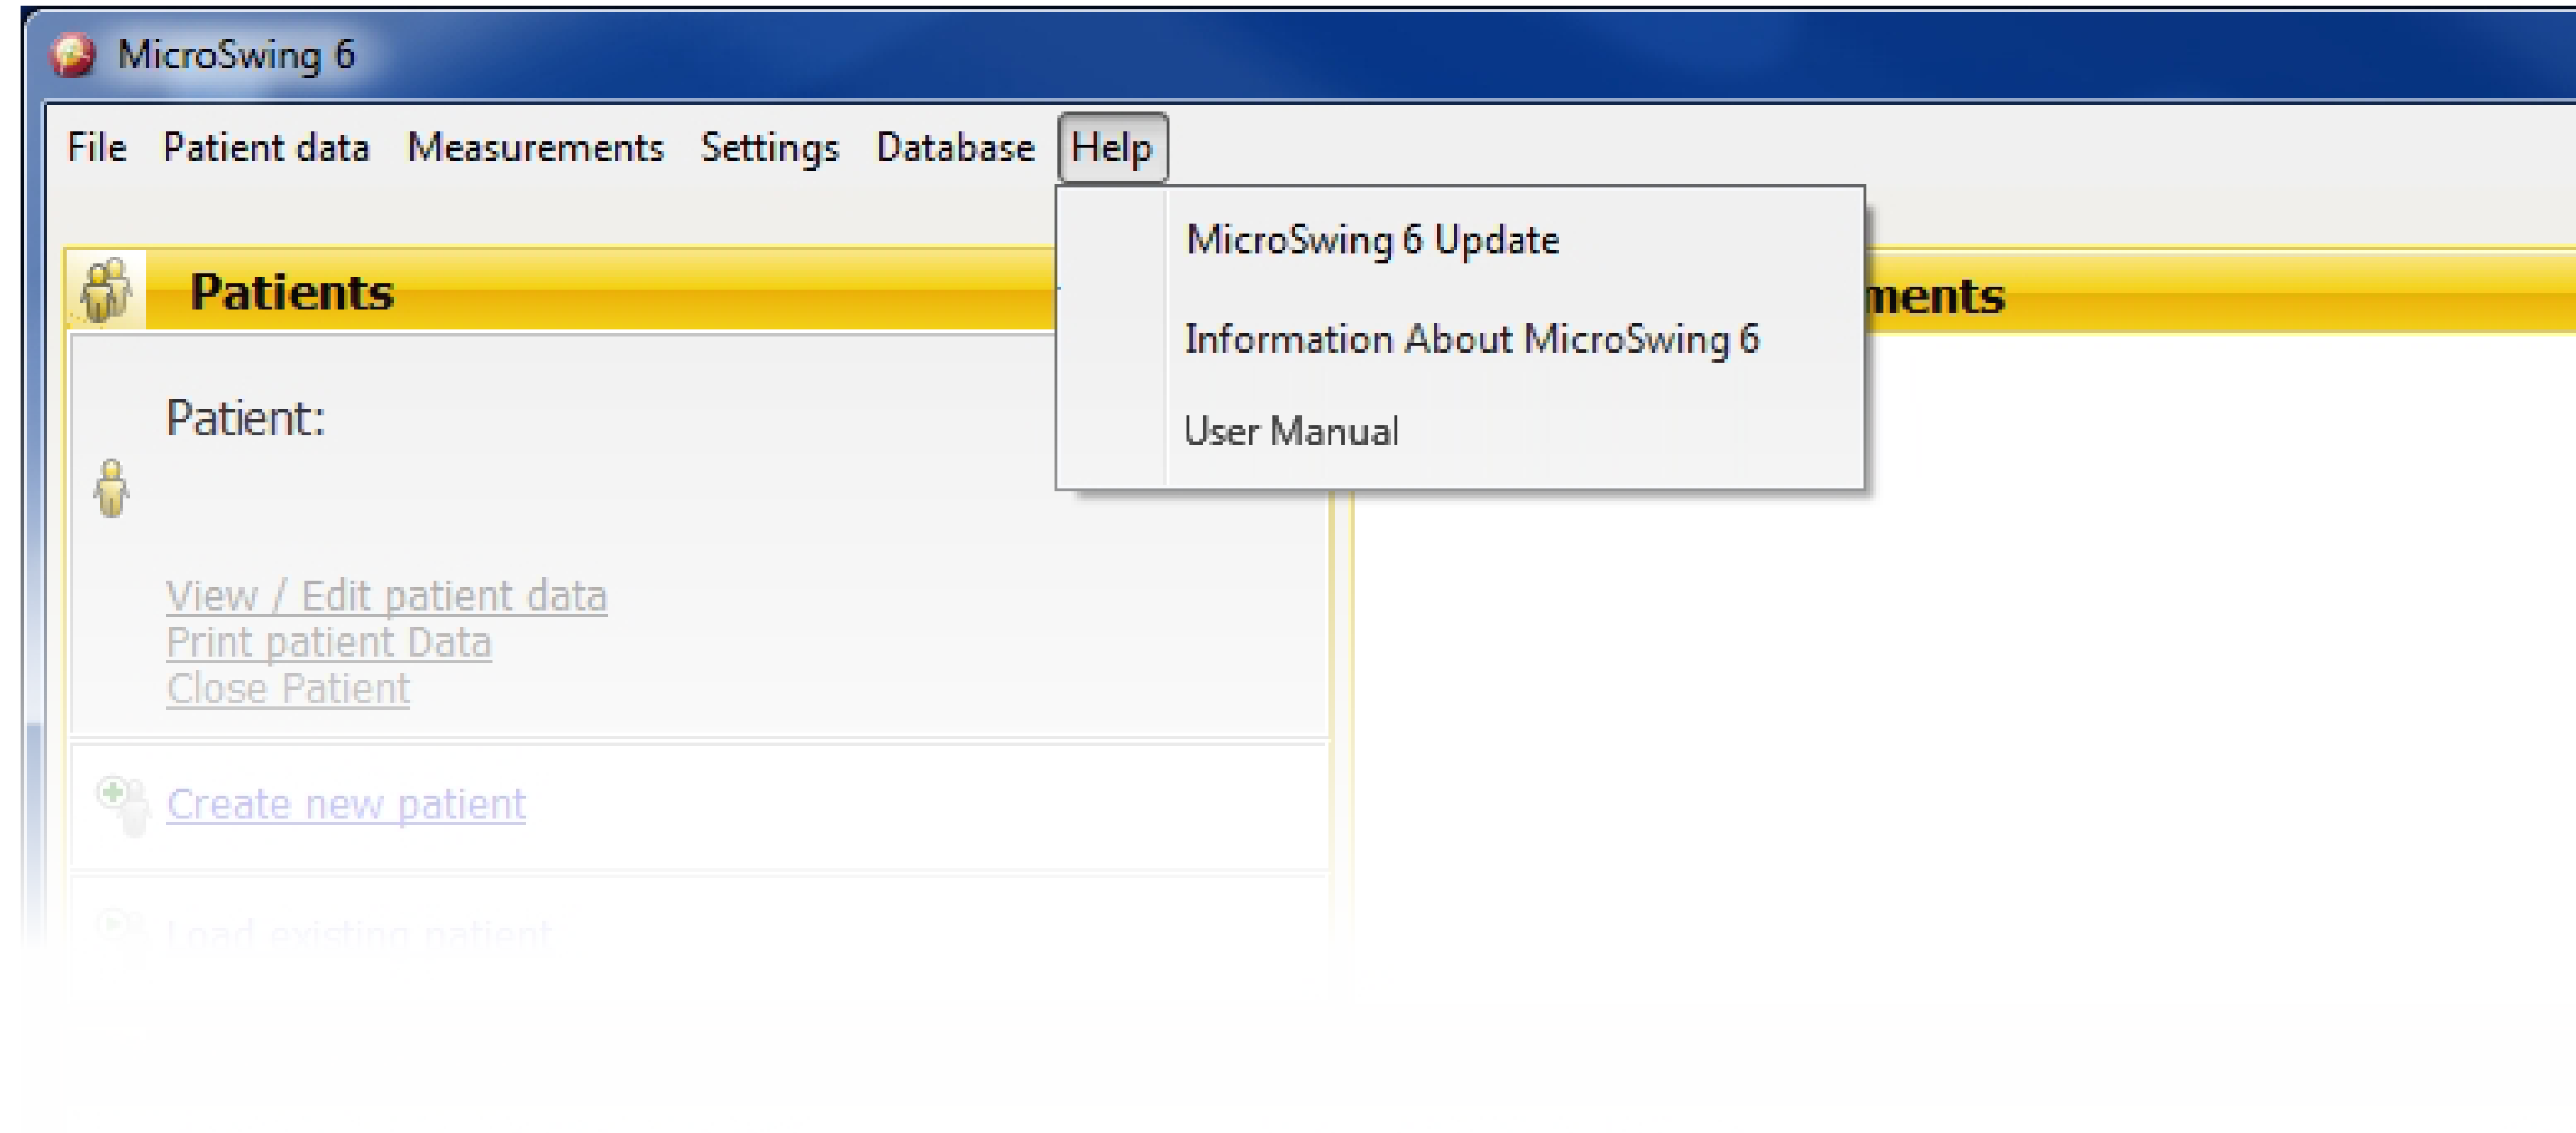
MicroSwing 6

File Patient data Measurements Settings Database Help

MicroSwing 6 Update
Information About MicroSwing 6
User Manual

Patients

Patient:

View / Edit patient data
Print patient Data
Close Patient

Create new patient

Load existing patient

ments